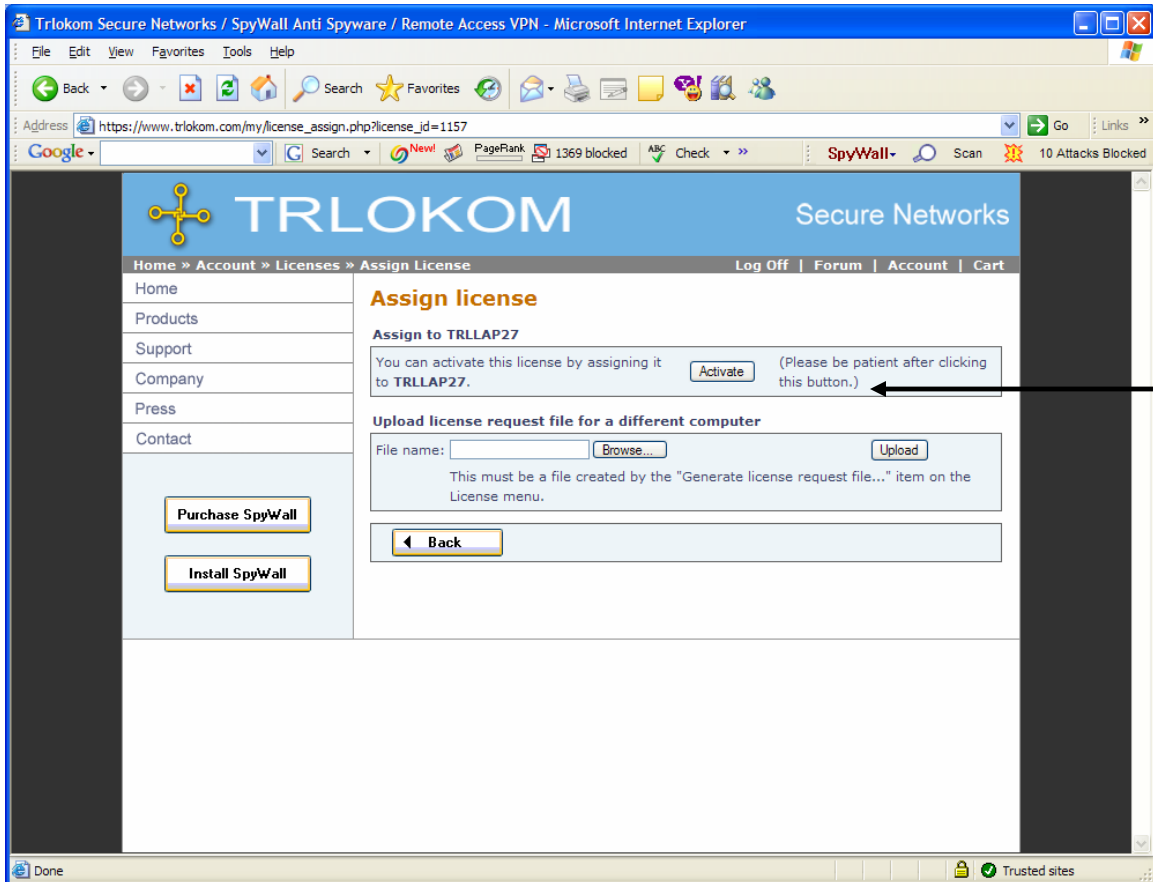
Trlokom Secure Networks / SpyWall Anti Spyware / Remote Access VPN - Microsoft Internet Explorer

File Edit View Favorites Tools Help

Back Search Favorites

Address https://www.trlokom.com/my/license_assign.php?license_id=1157 Go Links

Google Search New! PageRank 1369 blocked Check SpyWall Scan 10 Attacks Blocked

TRLOKOM Secure Networks

Home » Account » Licenses » Assign License Log Off | Forum | Account | Cart

Home
Products
Support
Company
Press
Contact

Purchase SpyWall

Install SpyWall

Assign license

Assign to TRLLAP27

You can activate this license by assigning it to TRLLAP27. Activate (Please be patient after clicking this button.)

Upload license request file for a different computer

File name: Browse... Upload

This must be a file created by the "Generate license request file..." item on the License menu.

Back

Done Trusted sites